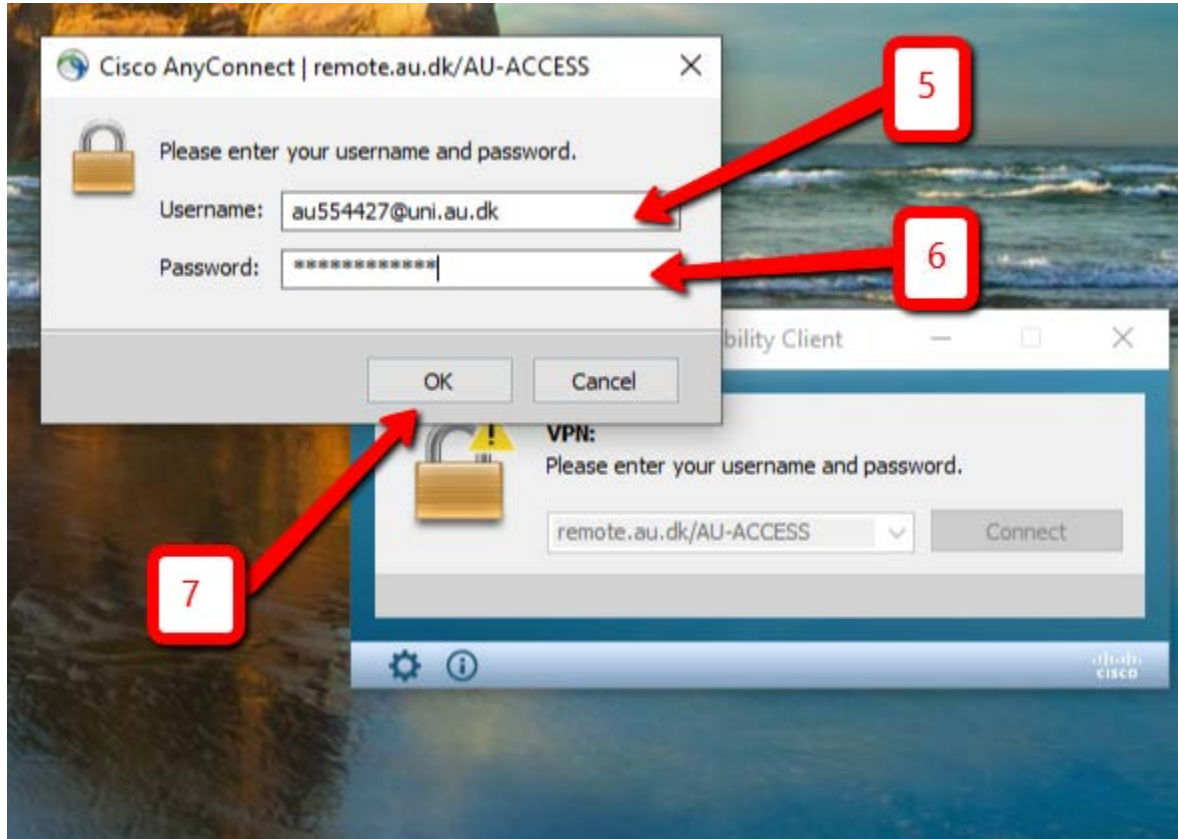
Cisco AnyConnect | remote.au.dk/AU-ACCESS
×

Please enter your username and password.

Username: au554427@uni.au.dk

Password: ************

OK Cancel

5

6

bility Client

VPN:
Please enter your username and password.

remote.au.dk/AU-ACCESS
Connect

7

cisco